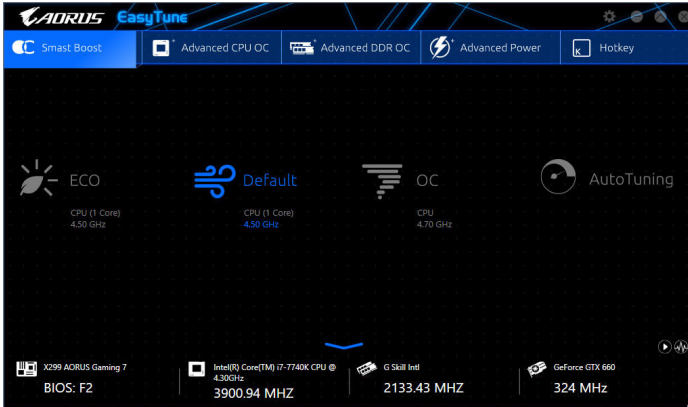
AORUS EasyTune

Smast Boost
Advanced CPU OC
Advanced DDR OC
Advanced Power
Hotkey

ECO
CPU (1 Core)
4.50 GHz

Default
CPU (1 Core)
4.50 GHz

OC
CPU
4.70 GHz

AutoTuning

X299 AORUS Gaming 7
BIOS: F2

Intel(R) Core(TM) i7-7740K CPU @ 4.30GHz
3900.94 MHZ

G Skill Intl
2133.43 MHZ

GeForce GTX 660
324 MHz